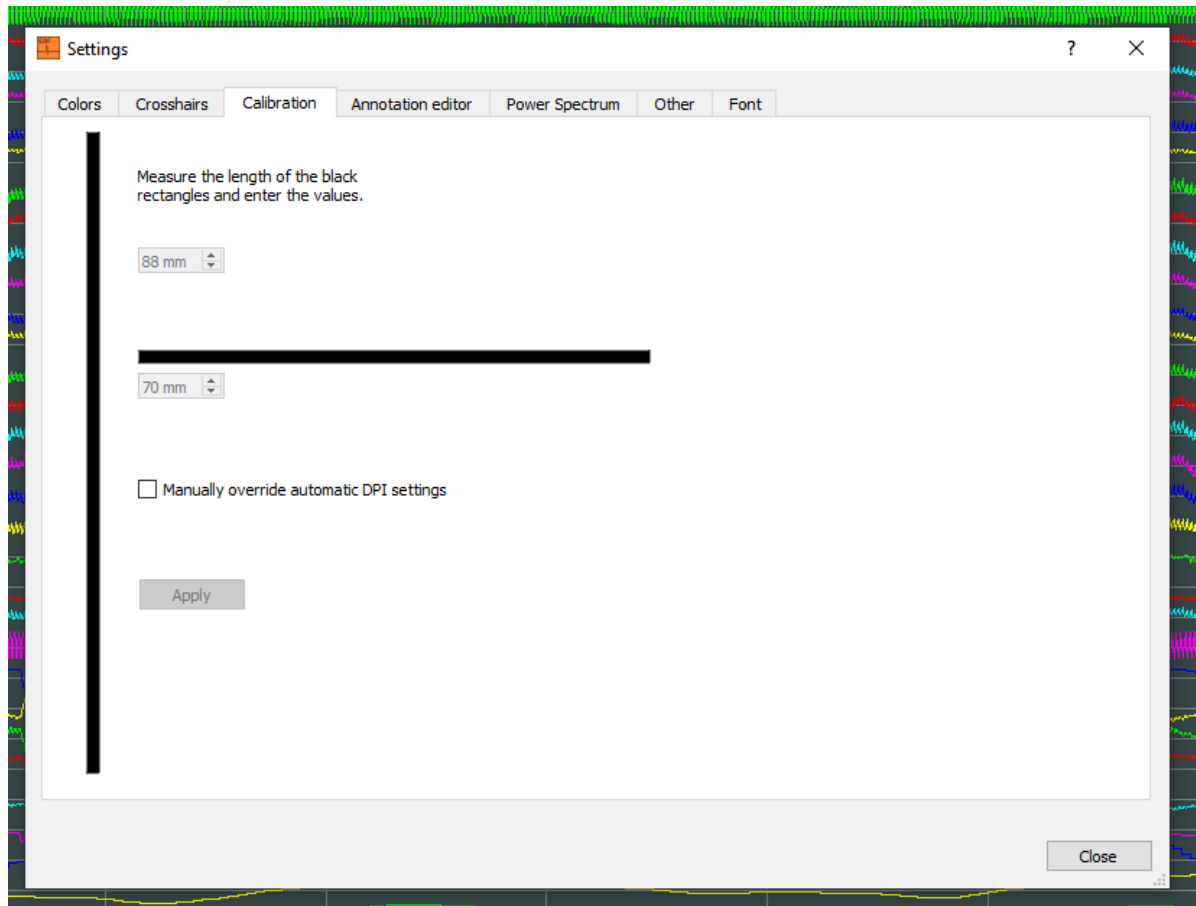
Settings

?

Colors | Crosshairs | Calibration | Annotation editor | Power Spectrum | Other | Font

Measure the length of the black rectangles and enter the values.

88 mm

70 mm

Manually override automatic DPI settings

Apply

Close